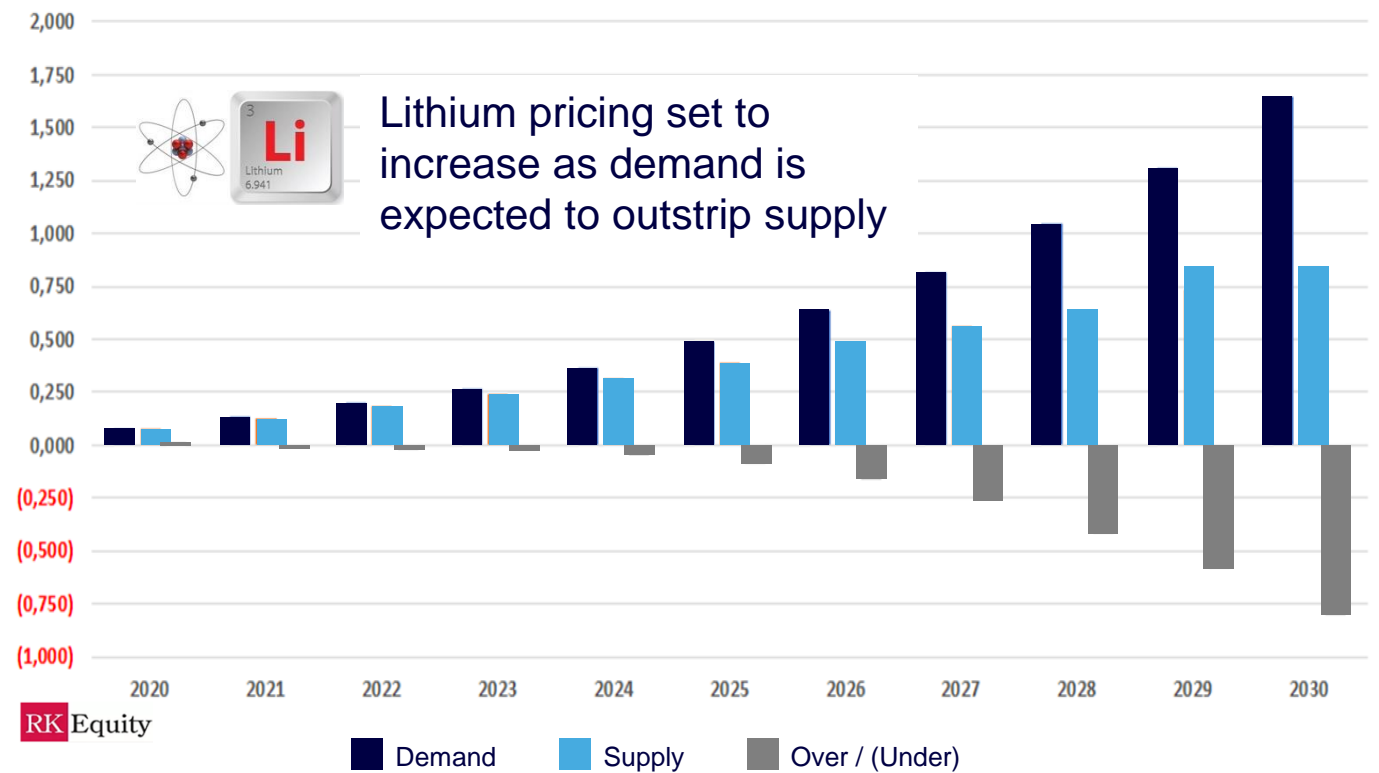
2,000
1,750
1,500
1,250
1,000
0,750
0,500
0,250
0,000
(0,250)
(0,500)
(0,750)
(1,000)

3
Li
Lithium
6.941

Lithium pricing set to increase as demand is expected to outstrip supply

2020 2021 2022 2023 2024 2025 2026 2027 2028 2029 2030

RK Equity

Demand Supply Over / (Under)